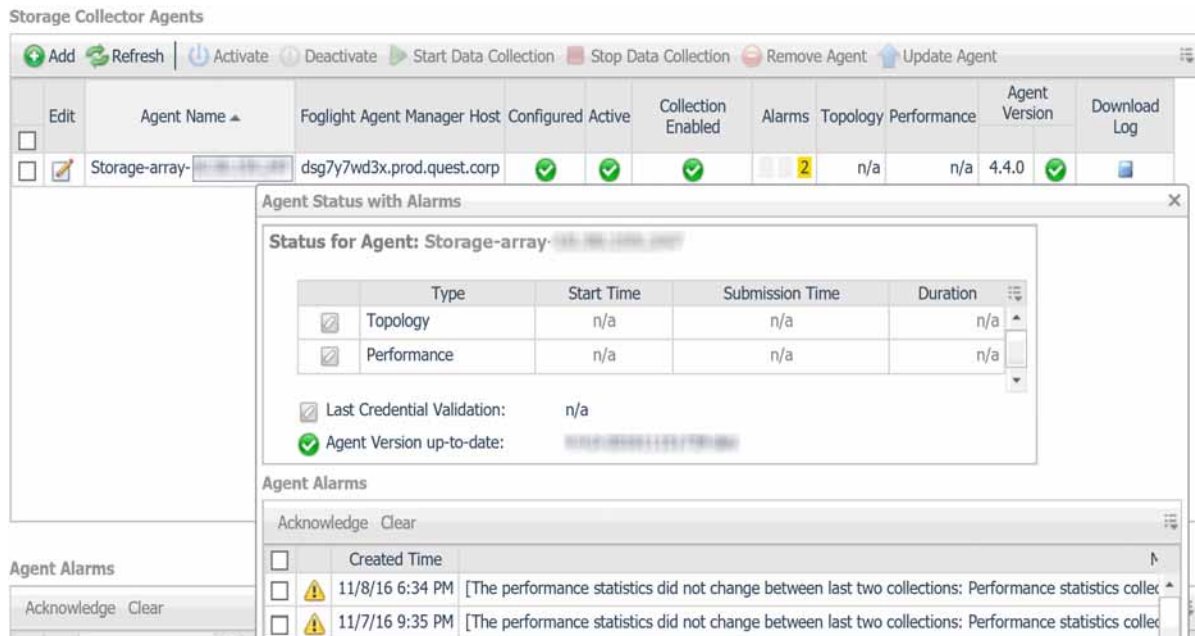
Storage Collector Agents

Add Refresh | Activate Deactivate Start Data Collection Stop Data Collection Remove Agent Update Agent

| | Edit | Agent Name ▲ | Foglight Agent Manager Host | Configured | Active | Collection Enabled | Alarms | Topology | Performance | Agent Version | | Download Log |
|---|---|---|---|---|---|---|---|---|---|---|---|---|
| | | Storage-array-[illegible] | dsg7y7wd3x.prod.quest.corp | | | | 2 | n/a | n/a | 4.4.0 | | |

Agent Status with Alarms

Status for Agent: Storage-array-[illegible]

| | Type | Start Time | Submission Time | Duration |
|---|---|---|---|---|
| | Topology | n/a | n/a | n/a |
| | Performance | n/a | n/a | n/a |

Last Credential Validation: n/a

Agent Version up-to-date: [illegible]

Agent Alarms

Acknowledge Clear

| | | Created Time | M |
|---|---|---|---|
| | | 11/8/16 6:34 PM | [The performance statistics did not change between last two collections: Performance statistics collec |
| | | 11/7/16 9:35 PM | [The performance statistics did not change between last two collections: Performance statistics collec |

Agent Alarms

Acknowledge Clear